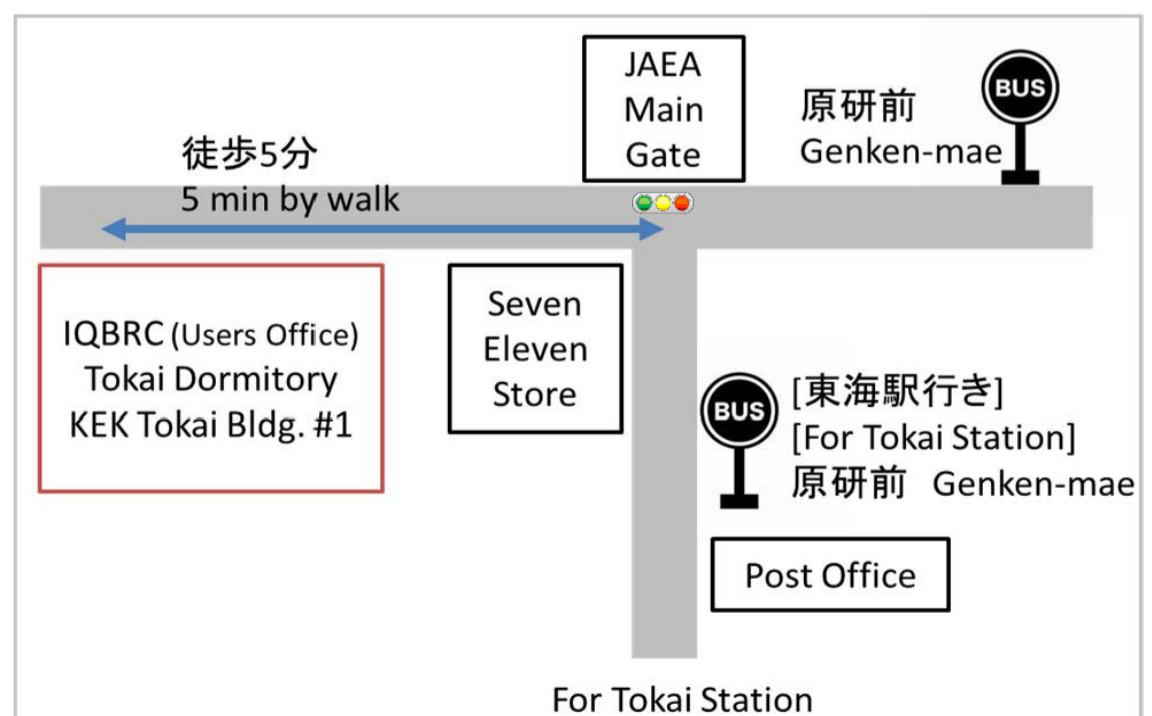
JAEA
Main
Gate

BUS

原研前
Genken-mae

徒歩5分
5 min by walk

IQBRC (Users Office)
Tokai Dormitory
KEK Tokai Bldg. #1

Seven
Eleven
Store

BUS

[東海駅行き]
[For Tokai Station]
原研前 Genken-mae

Post Office

For Tokai Station